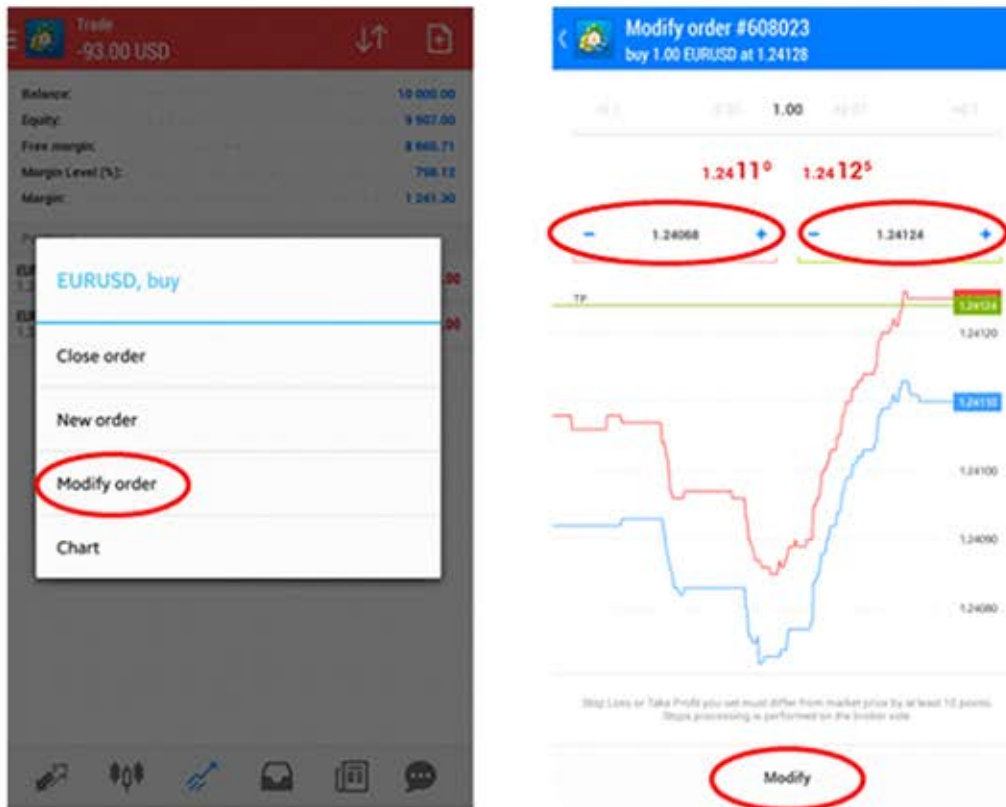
Trade
-93.00 USD

Balance: 10 000.00
Equity: 9 907.00
Free margin: 8 665.71
Margin Level (%): 798.12
Margin: 1 241.30

EURUSD, buy

Close order

New order

Modify order

Chart

Modify order #608023
buy 1.00 EURUSD at 1.24128

1.00

1.24$11^{0}$ 1.24$12^{5}$

- 1.24068 +
- 1.24124 +

TP

1.24124
1.24120
1.24110
1.24100
1.24090
1.24080

Stop Loss or Take Profit you set must differ from market price by at least 10 points. Stops processing is performed on the broker side

Modify